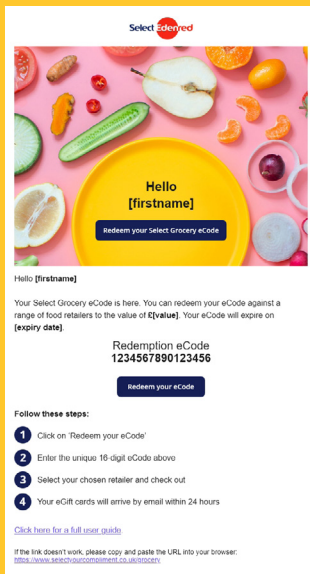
Select Edenred

Hello [firstname]

Redeem your Select Grocery eCode

Hello [firstname]

Your Select Grocery eCode is here. You can redeem your eCode against a range of food retailers to the value of £[value]. Your eCode will expire on [expiry date].

Redemption eCode
1234567890123456

Redeem your eCode

Follow these steps:

1 Click on 'Redeem your eCode'

2 Enter the unique 16-digit eCode above

3 Select your chosen retailer and check out

4 Your eGift cards will arrive by email within 24 hours

Click here for a full user guide

If the link doesn't work, please copy and paste the URL into your browser:
https://www.selectyourcompliment.co.uk/grocery